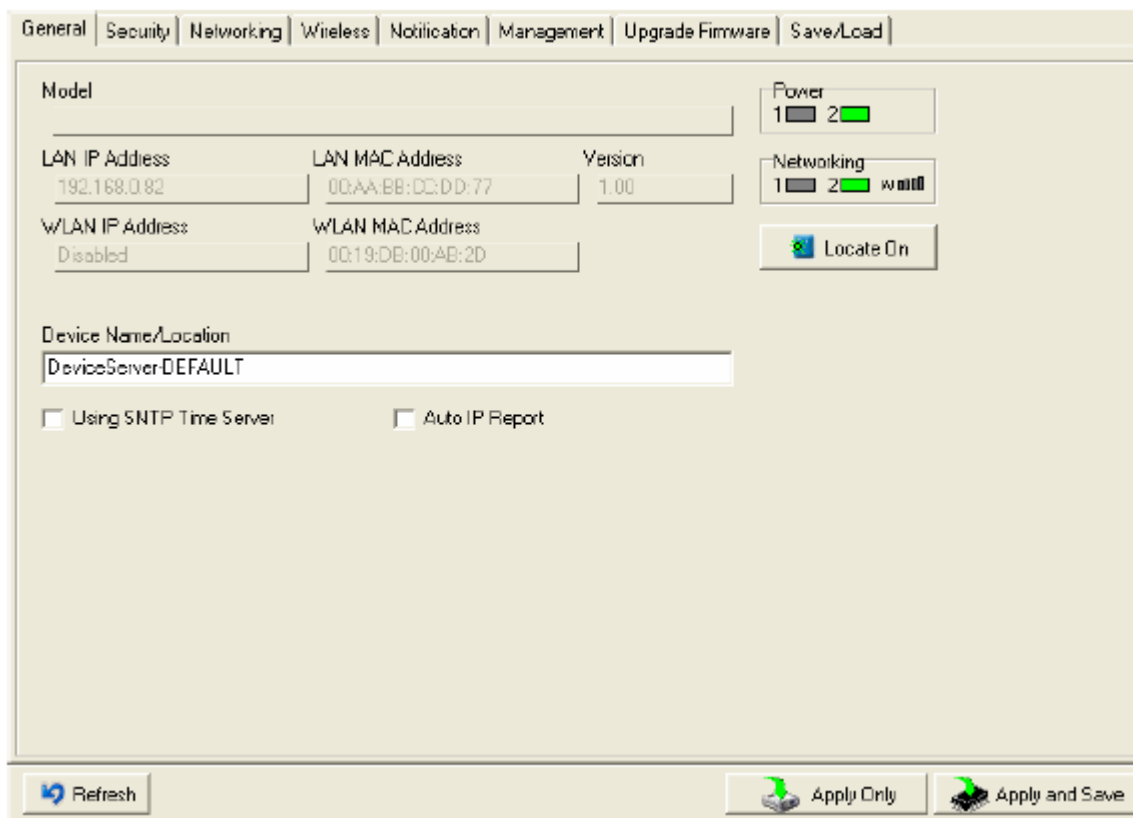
General | Security | Networking | Wireless | Notification | Management | Upgrade Firmware | Save/Load

Model

Power
1 2

LAN IP Address
192.168.0.82

LAN MAC Address
00:AA:BB:CC:DD:77

Version
1.00

Networking
1 2 w

WLAN IP Address
Disabled

WLAN MAC Address
00:19:DB:00:AB:2D

Locate On

Device Name/Location
DeviceServer-DEFAULT

Using SNTP Time Server

Auto IP Report

Refresh

Apply Only

Apply and Save